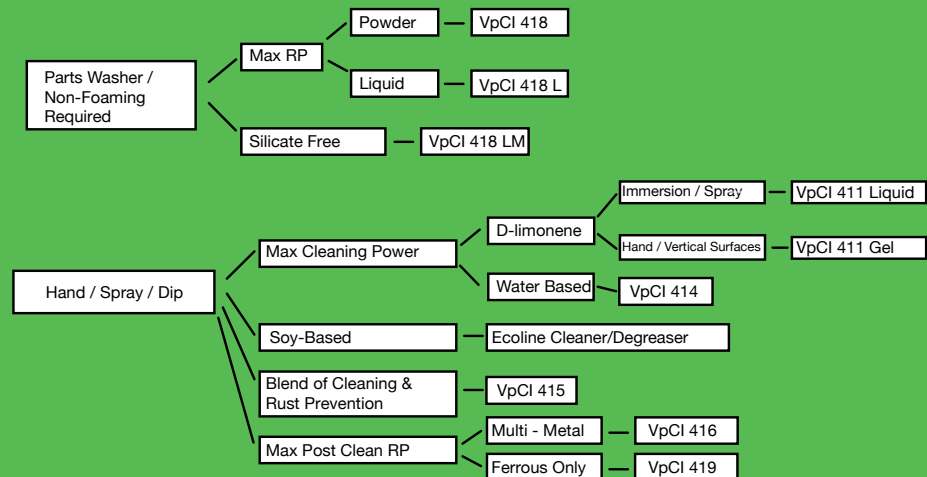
Parts Washer / Non-Foaming Required

Max RP

Powder

VpCI 418

Liquid

VpCI 418 L

Silicate Free

VpCI 418 LM

Hand / Spray / Dip

Max Cleaning Power

D-limonene

Immersion / Spray

VpCI 411 Liquid

Hand / Vertical Surfaces

VpCI 411 Gel

Water Based

VpCI 414

Soy-Based

Ecoline Cleaner/Degreaser

Blend of Cleaning & Rust Prevention

VpCI 415

Max Post Clean RP

Multi - Metal

VpCI 416

Ferrous Only

VpCI 419